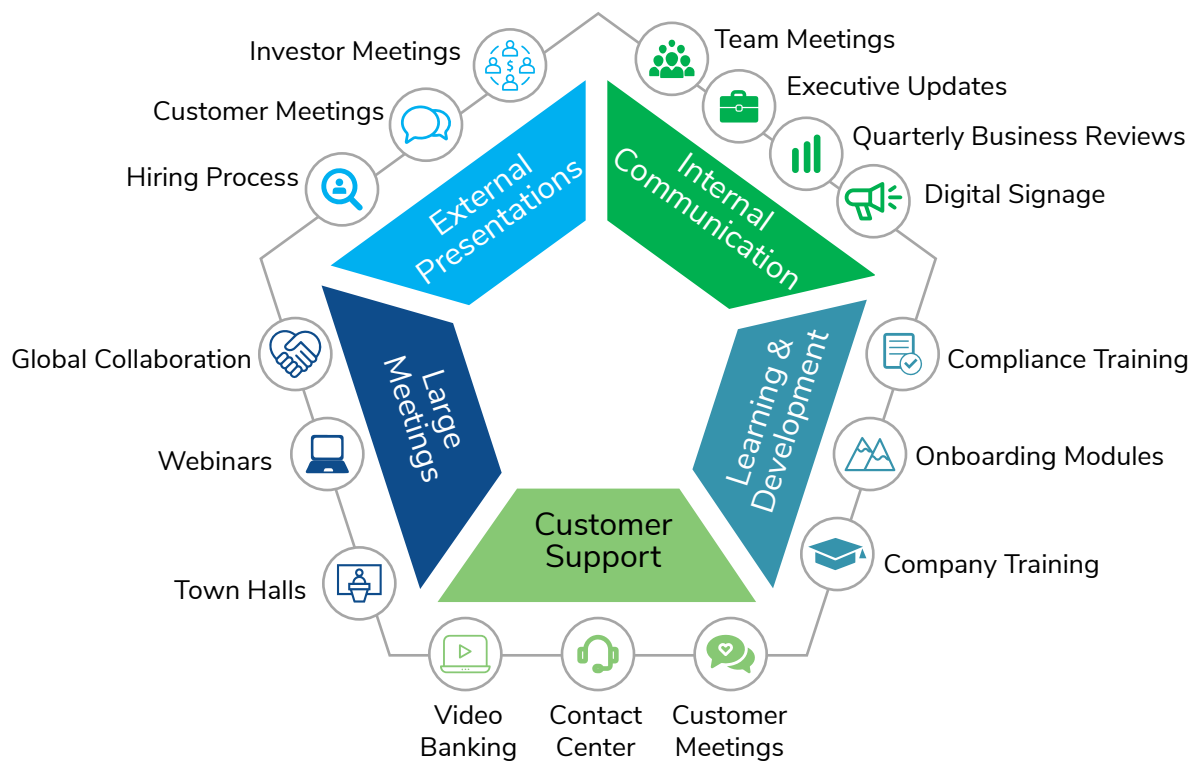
Investor Meetings
Customer Meetings
Hiring Process
Team Meetings
Executive Updates
Quarterly Business Reviews
Digital Signage
External Presentations
Internal Communication
Global Collaboration
Webinars
Town Halls
Large Meetings
Learning & Development
Compliance Training
Onboarding Modules
Company Training
Customer Support
Video Banking
Contact Center
Customer Meetings